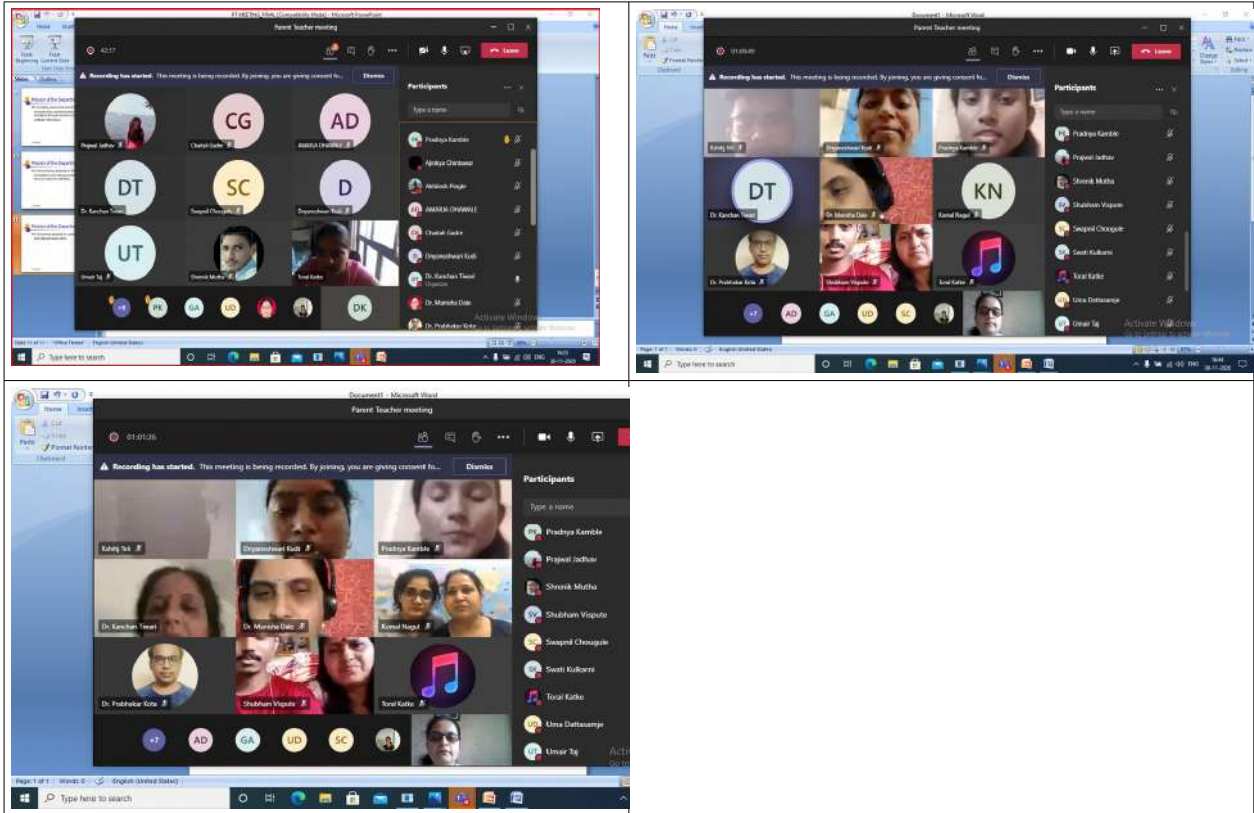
PT MEETING FINAL [Compatibility Mode] - Microsoft PowerPoint

Parent Teacher meeting

42:17

Leave

Recording has started. This meeting is being recorded. By joining, you are giving consent fo...

Dismiss

Participants

Type a name

Prajwal Jadhav

Chaitali Gadre

AMANA DHAWALE

CG

AD

DT

SC

D

Dr. Kanchan Tiwari

Swapnil Chougule

Dnyaneshwari Kudi

UT

Umair Taj

Shrenik Mutha

Toral Katke

+4

PK

GA

UD

DK

Pradnya Kamble

Ajinkya Chintawar

Akhilesh Pingle

AMANA DHAWALE

Chaitali Gadre

Dnyaneshwari Kudi

Dr. Kanchan Tiwari

Organizer

Dr. Manisha Dale

Dr. Prabhakar Kota

Activate Windows

Type here to search

Document1 - Microsoft Word

Parent Teacher meeting

01:00:49

Leave

Recording has started. This meeting is being recorded. By joining, you are giving consent fo...

Dismiss

Participants

Kshitij Teli

Dnyaneshwari Kudi

Pradnya Kamble

DT

KN

Dr. Kanchan Tiwari

Dr. Manisha Dale

Komal Nagul

Dr. Prabhakar Kota

Shubham Vispute

Toral Katke

+7

AD

GA

UD

SC

Pradnya Kamble

Prajwal Jadhav

Shrenik Mutha

Shubham Vispute

Swapnil Chougule

Swati Kulkarni

Toral Katke

Uma Dattasamje

Umair Taj

Activate Windows

Type here to search

Document1 - Microsoft Word

Parent Teacher meeting

01:01:26

Recording has started. This meeting is being recorded. By joining, you are giving consent fo...

Dismiss

Participants

Type a name

Kshitij Teli

Dnyaneshwari Kudi

Pradnya Kamble

Dr. Kanchan Tiwari

Dr. Manisha Dale

Komal Nagul

Dr. Prabhakar Kota

Shubham Vispute

Toral Katke

+7

AD

GA

UD

SC

Pradnya Kamble

Prajwal Jadhav

Shrenik Mutha

Shubham Vispute

Swapnil Chougule

Swati Kulkarni

Toral Katke

Uma Dattasamje

Umair Taj

Page: 1 of 1 Words: 0 English (United States)

Type here to search